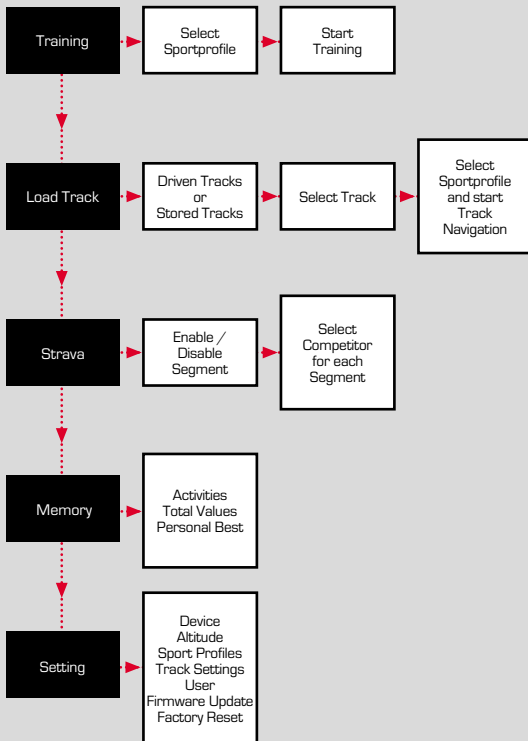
Training

Select Sportprofile

Start Training

Load Track

Driven Tracks or Stored Tracks

Select Track

Select Sportprofile and start Track Navigation

Strava

Enable / Disable Segment

Select Competitor for each Segment

Memory

Activities
Total Values
Personal Best

Setting

Device
Altitude
Sport Profiles
Track Settings
User
Firmware Update
Factory Reset